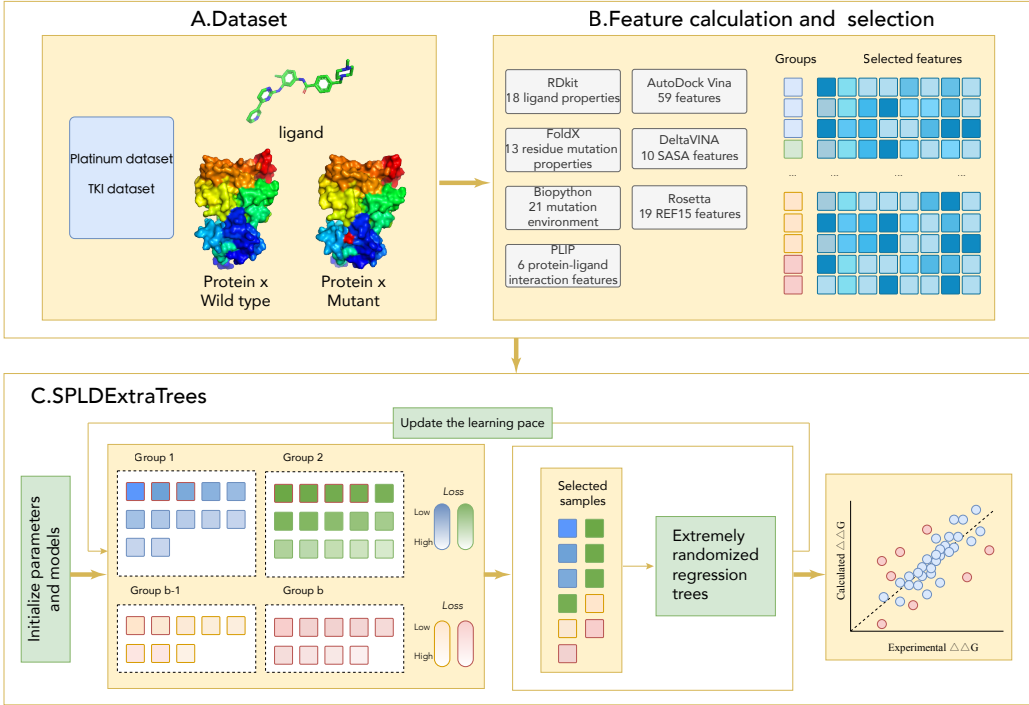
A.Dataset

ligand

Platinum dataset

TKI dataset

Protein x Wild type

Protein x Mutant

B.Feature calculation and selection

RDkit
18 ligand properties

AutoDock Vina
59 features

FoldX
13 residue mutation properties

DeltaVINA
10 SASA features

Biopython
21 mutation environment

Rosetta
19 REF15 features

PLIP
6 protein-ligand interaction features

Groups

Selected features

...

...

...

...

C.SPLDExtraTrees

Update the learning pace

Initialize parameters and models

Group 1

Group 2

Loss

Low

High

Group b-1

Group b

Loss

Low

High

Selected samples

Extremely randomized regression trees

Calculated $\triangle\triangle G$

Experimental $\triangle\triangle G$